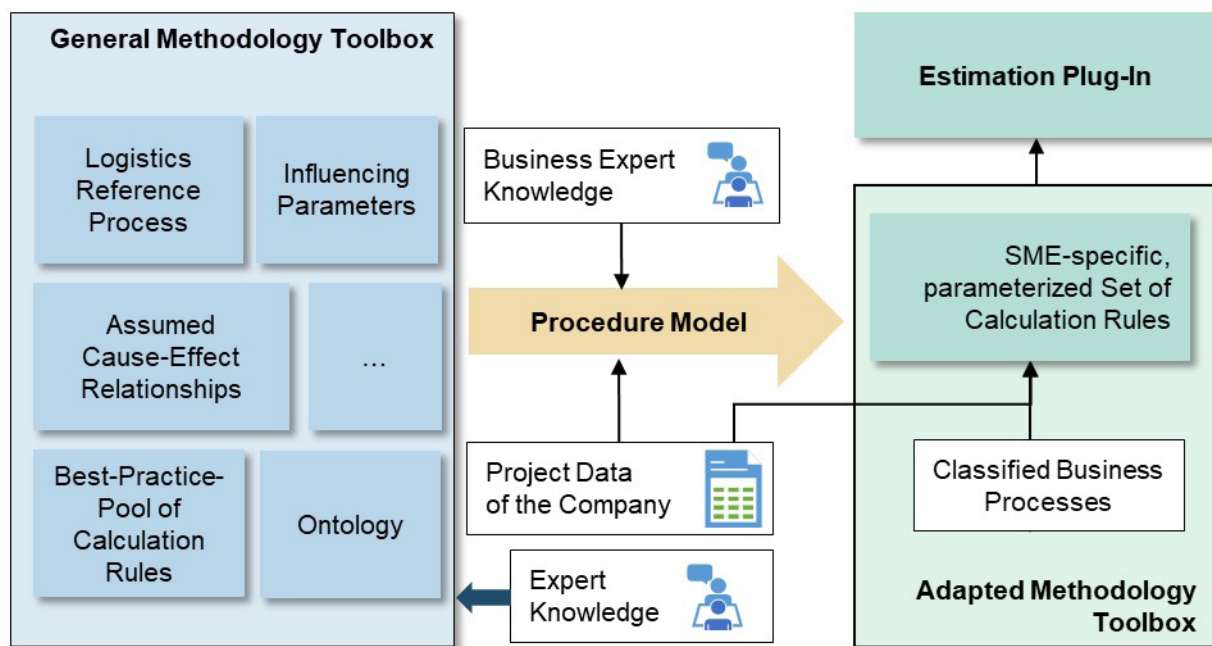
General Methodology Toolbox

Logistics Reference Process

Influencing Parameters

Assumed Cause-Effect Relationships

...

Best-Practice-Pool of Calculation Rules

Ontology

Business Expert Knowledge

Procedure Model

Project Data of the Company

Expert Knowledge

Estimation Plug-In

SME-specific, parameterized Set of Calculation Rules

Classified Business Processes

Adapted Methodology Toolbox